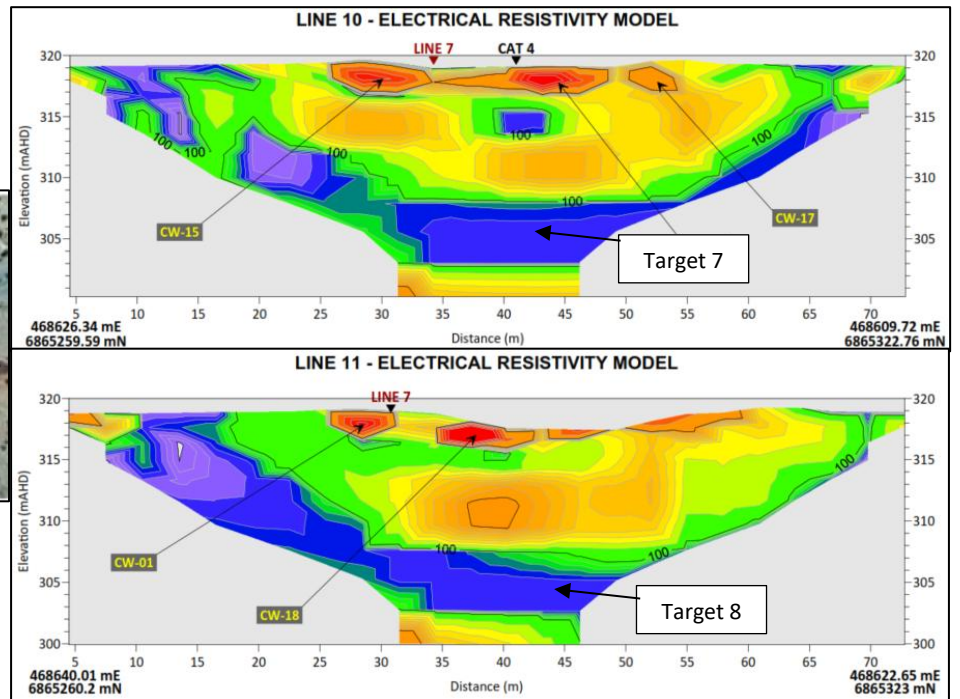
LINE 10 - ELECTRICAL RESISTIVITY MODEL

LINE 7
CAT 4

320
315
310
305
Elevation (mAHD)

100
100
100
100
100
100

CW-15
CW-17
Target 7

5 10 15 20 25 30 35 40 45 50 55 60 65 70
Distance (m)

468626.34 mE
6865259.59 mN

468609.72 mE
6865322.76 mN

LINE 11 - ELECTRICAL RESISTIVITY MODEL

LINE 7

320
315
310
305
300
Elevation (mAHD)

100
100
100

CW-01
CW-18
Target 8

5 10 15 20 25 30 35 40 45 50 55 60 65 70
Distance (m)

468640.01 mE
6865260.2 mN

468622.65 mE
6865323 mN